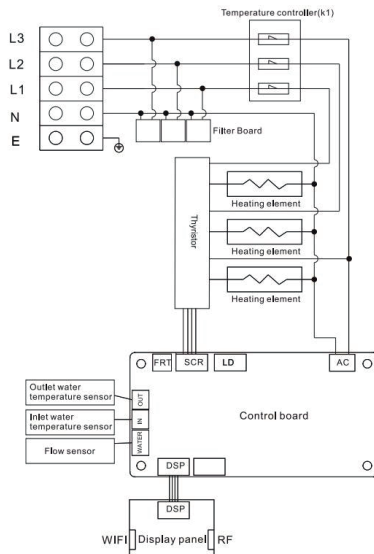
Temperature controller(k1)

L3

L2

L1

N

E

Filter Board

Thyristor

Heating element

Heating element

Heating element

FRT

SCR

LD

AC

Outlet water temperature sensor

OUT

Inlet water temperature sensor

IN

Flow sensor

WATER

Control board

DSP

DSP

WIFI

Display panel

RF